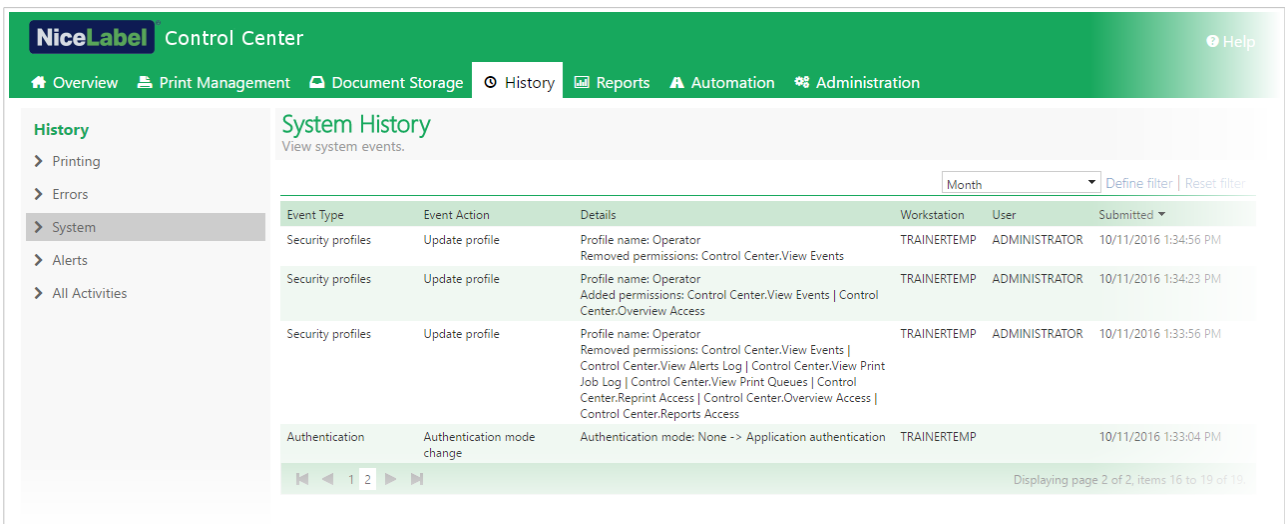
NiceLabel Control Center

Help

Overview Print Management Document Storage History Reports Automation Administration

History
Printing
Errors
System
Alerts
All Activities

System History
View system events.

Month
Define filter | Reset filter

| Event Type | Event Action | Details | Workstation | User | Submitted |
|---|---|---|---|---|---|
| Security profiles | Update profile | Profile name: Operator Removed permissions: Control Center.View Events | TRAINERTEMP | ADMINISTRATOR | 10/11/2016 1:34:56 PM |
| Security profiles | Update profile | Profile name: Operator Added permissions: Control Center.View Events \| Control Center.Overview Access | TRAINERTEMP | ADMINISTRATOR | 10/11/2016 1:34:23 PM |
| Security profiles | Update profile | Profile name: Operator Removed permissions: Control Center.View Events \| Control Center.View Alerts Log \| Control Center.View Print Job Log \| Control Center.View Print Queues \| Control Center.Reprint Access \| Control Center.Overview Access \| Control Center.Reports Access | TRAINERTEMP | ADMINISTRATOR | 10/11/2016 1:33:56 PM |
| Authentication | Authentication mode change | Authentication mode: None -> Application authentication | TRAINERTEMP | | 10/11/2016 1:33:04 PM |

1 2

Displaying page 2 of 2, items 16 to 19 of 19.